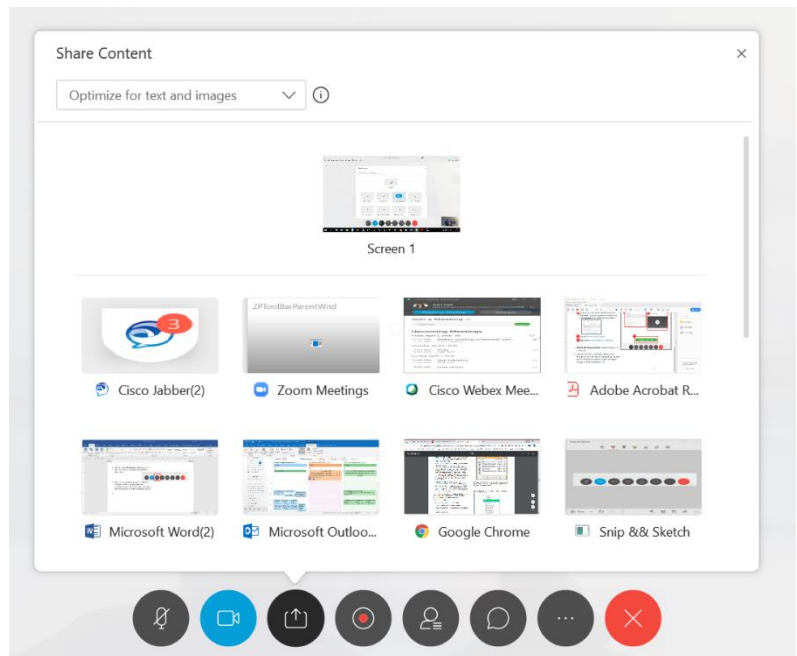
Share Content

×

Optimize for text and images

Screen 1

3

ZPToolBarParentWnd

Cisco Jabber(2)

Zoom Meetings

Cisco Webex Mee...

Adobe Acrobat R...

Microsoft Word(2)

Microsoft Outloo...

Google Chrome

Snip && Sketch